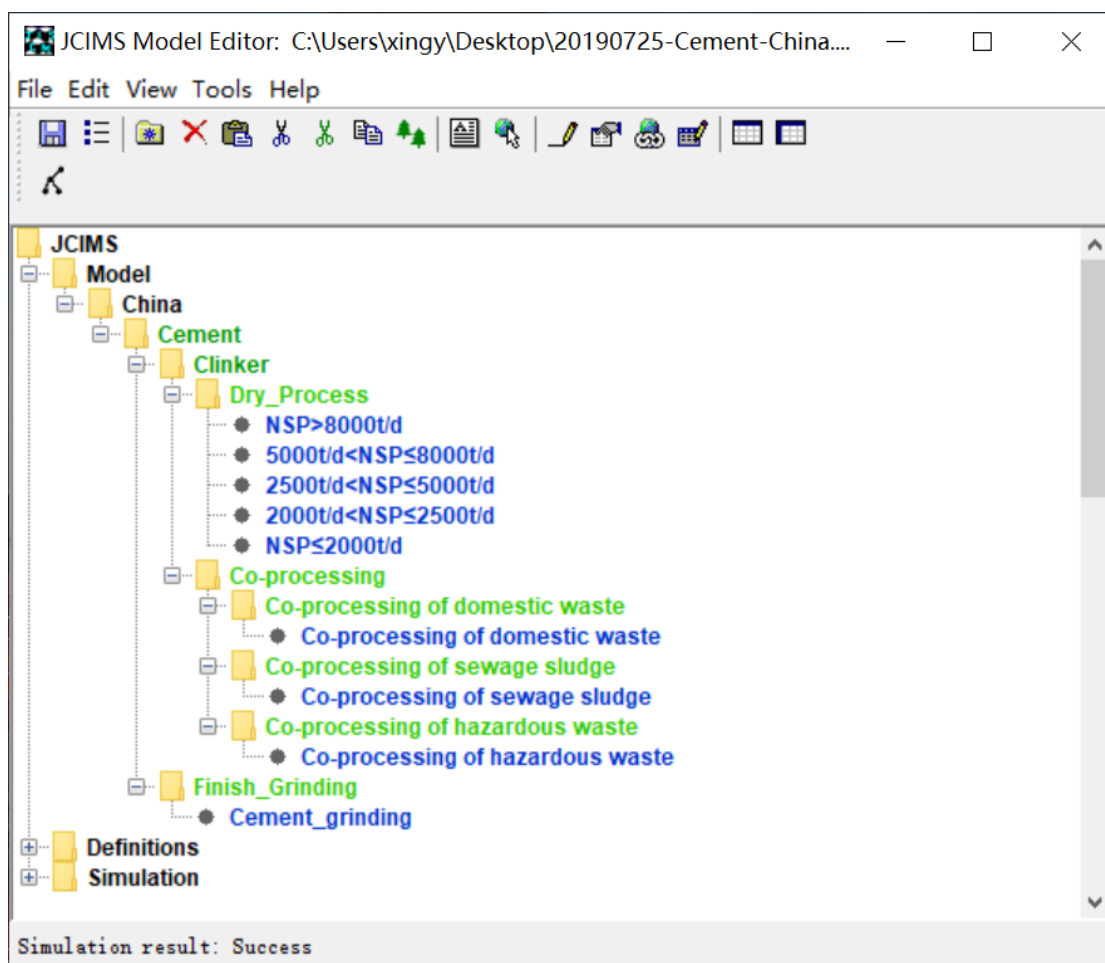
JCIMS Model Editor: C:\Users\xingy\Desktop\20190725-Cement-China....

File Edit View Tools Help

JCIMS
Model
China
Cement
Clinker
Dry_Process
NSP>8000t/d
5000t/d<NSP≤8000t/d
2500t/d<NSP≤5000t/d
2000t/d<NSP≤2500t/d
NSP≤2000t/d
Co-processing
Co-processing of domestic waste
Co-processing of domestic waste
Co-processing of sewage sludge
Co-processing of sewage sludge
Co-processing of hazardous waste
Co-processing of hazardous waste
Finish_Grinding
Cement_grinding
Definitions
Simulation

Simulation result: Success